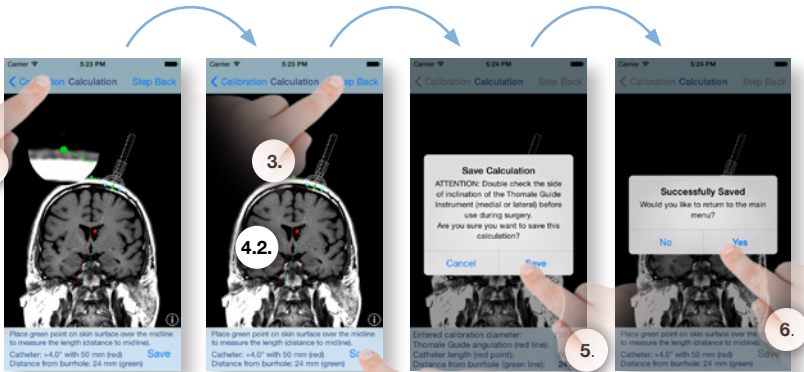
Carrier 5:23 PM
< Calibration Calculation Step Back

Place green point on skin surface over the midline to measure the length (distance to midline).
Catheter: +4.0° with 50 mm (red)
Distance from burrhole: 24 mm (green)
Save

Carrier 5:23 PM
< Calibration Calculation Step Back

3.

4.2.

Place green point on skin surface over the midline to measure the length (distance to midline).
Catheter: +4.0° with 50 mm (red)
Distance from burrhole: 24 mm (green)
Sa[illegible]

Carrier 5:23 PM
< Calibration Calculation Step Back

Save Calculation
ATTENTION: Double check the side of inclination of the Thomale Guide Instrument (medial or lateral) before use during surgery.
Are you sure you want to save this calculation?
Cancel Save

Entered calibration diameter:
Thomale Guide angulation (red lines):
Catheter length (red point):
Distance from burrhole (green line):

5.

Carrier 5:24 PM
< Calibration Calculation Step Back

Successfully Saved
Would you like to return to the main menu?
No Yes

6.